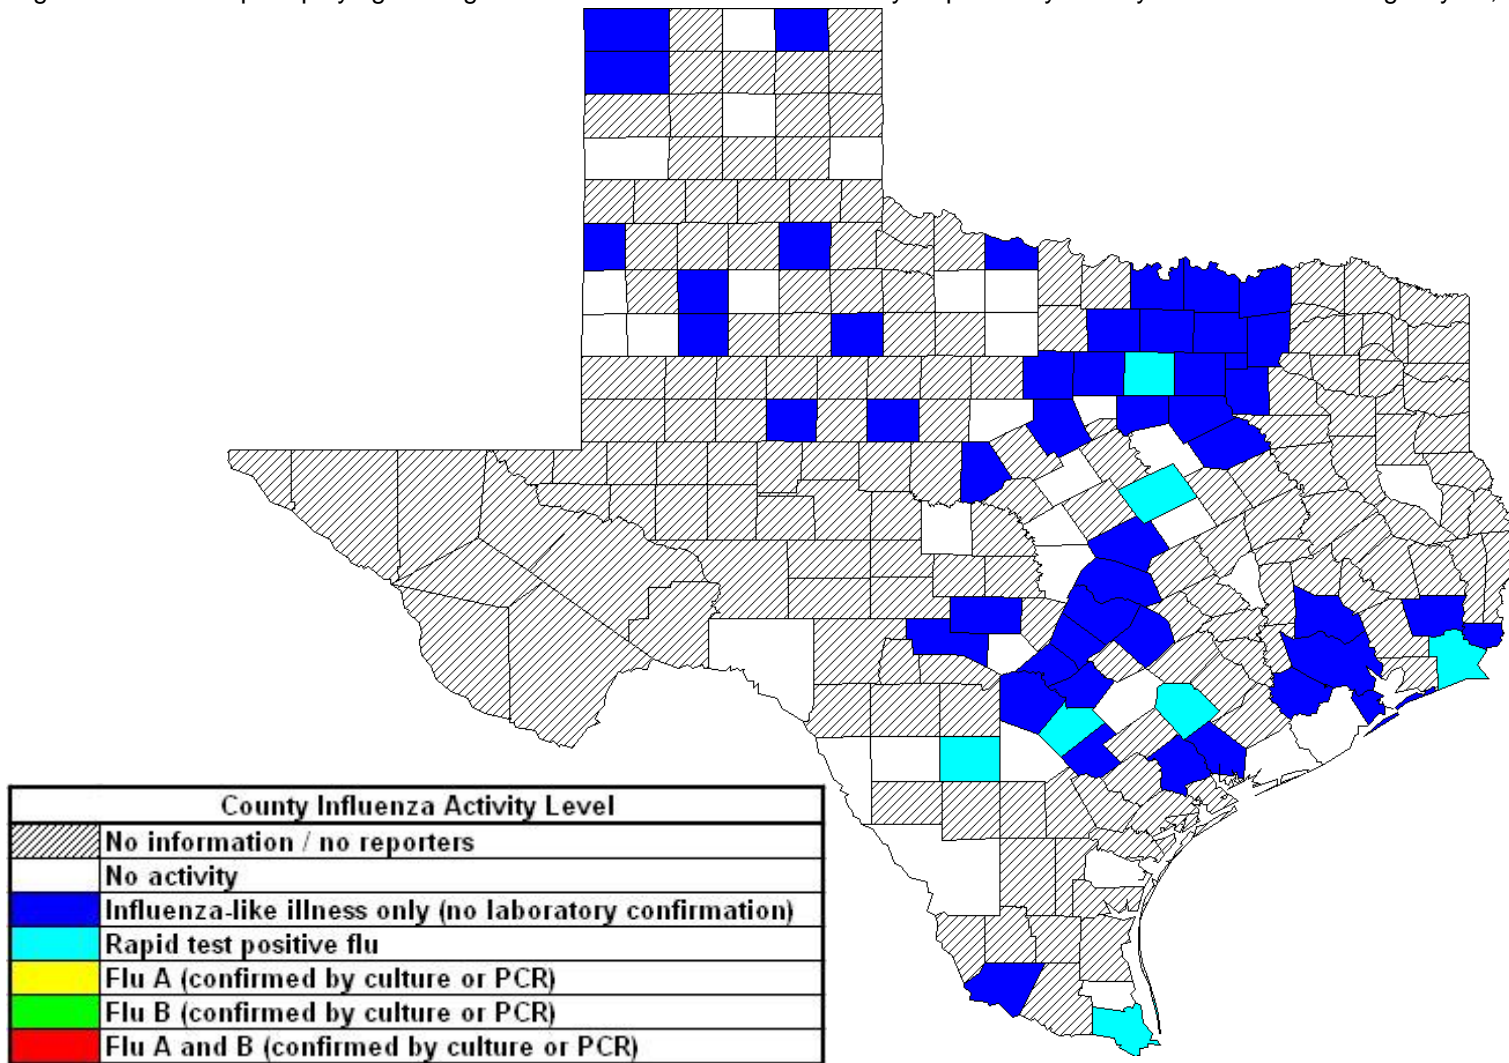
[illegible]

| County Influenza Activity Level | |
|---|---|
| | No information / no reporters |
| | No activity |
| | Influenza-like illness only (no laboratory confirmation) |
| | Rapid test positive flu |
| | Flu A (confirmed by culture or PCR) |
| | Flu B (confirmed by culture or PCR) |
| | Flu A and B (confirmed by culture or PCR) |